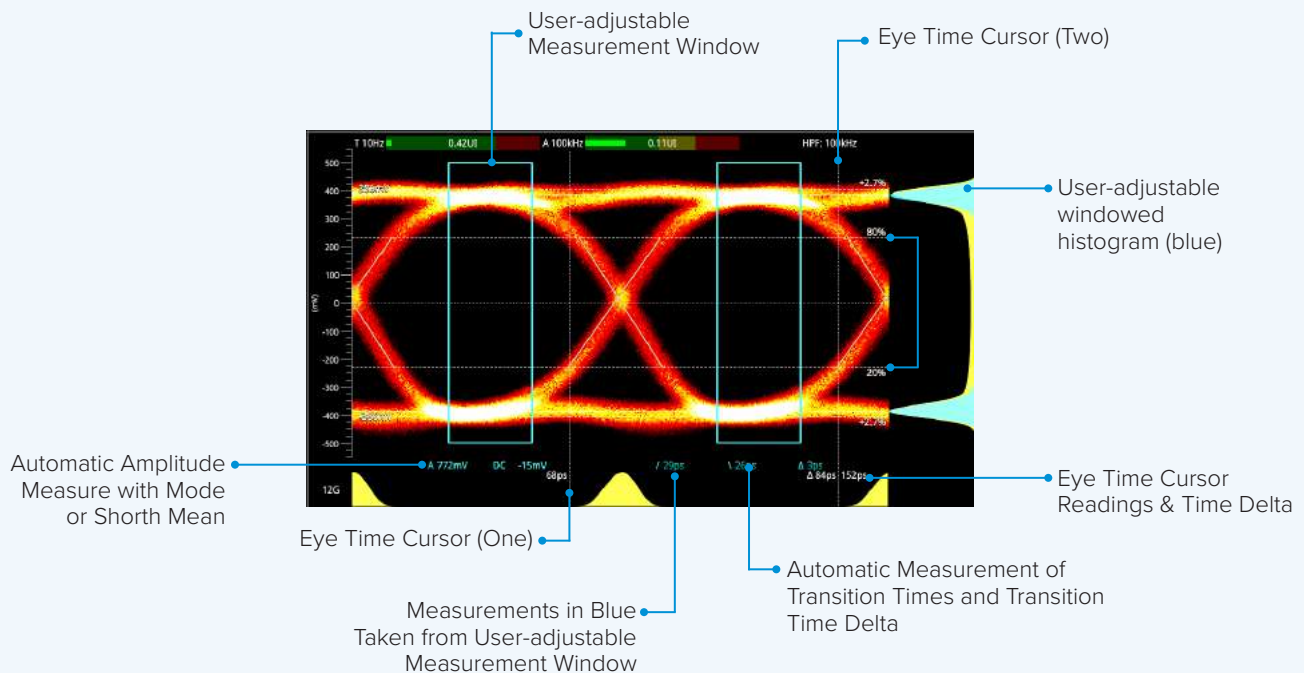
User-adjustable Measurement Window

Eye Time Cursor (Two)

T 10Hz 0.42UI A 100kHz 0.11UI HPF: 100kHz

500
400
300
200
100
0
-100
-200
-300
-400
-500

(mV)

355mV

+2.7%

80%

20%

+2.7%

-386mV

User-adjustable windowed histogram (blue)

A 772mV DC -15mV

68ps

/ 29ps \ 26ps Δ 3ps

Δ 84ps 152ps

12G

Automatic Amplitude Measure with Mode or Shorth Mean

Eye Time Cursor Readings & Time Delta

Eye Time Cursor (One)

Automatic Measurement of Transition Times and Transition Time Delta

Measurements in Blue Taken from User-adjustable Measurement Window